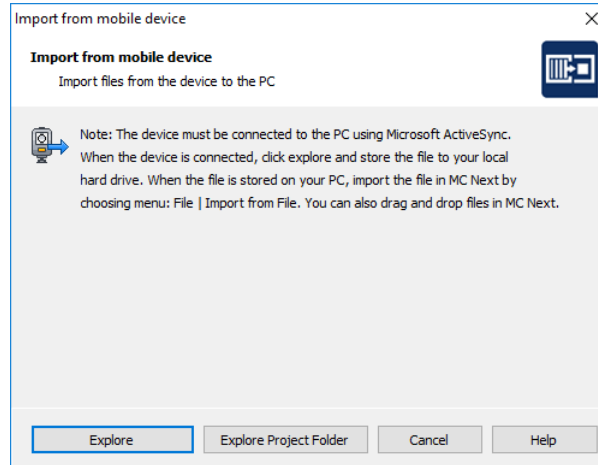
Import from mobile device

Import from mobile device
Import files from the device to the PC

Note: The device must be connected to the PC using Microsoft ActiveSync. When the device is connected, click explore and store the file to your local hard drive. When the file is stored on your PC, import the file in MC Next by choosing menu: File | Import from File. You can also drag and drop files in MC Next.

Explore
Explore Project Folder
Cancel
Help